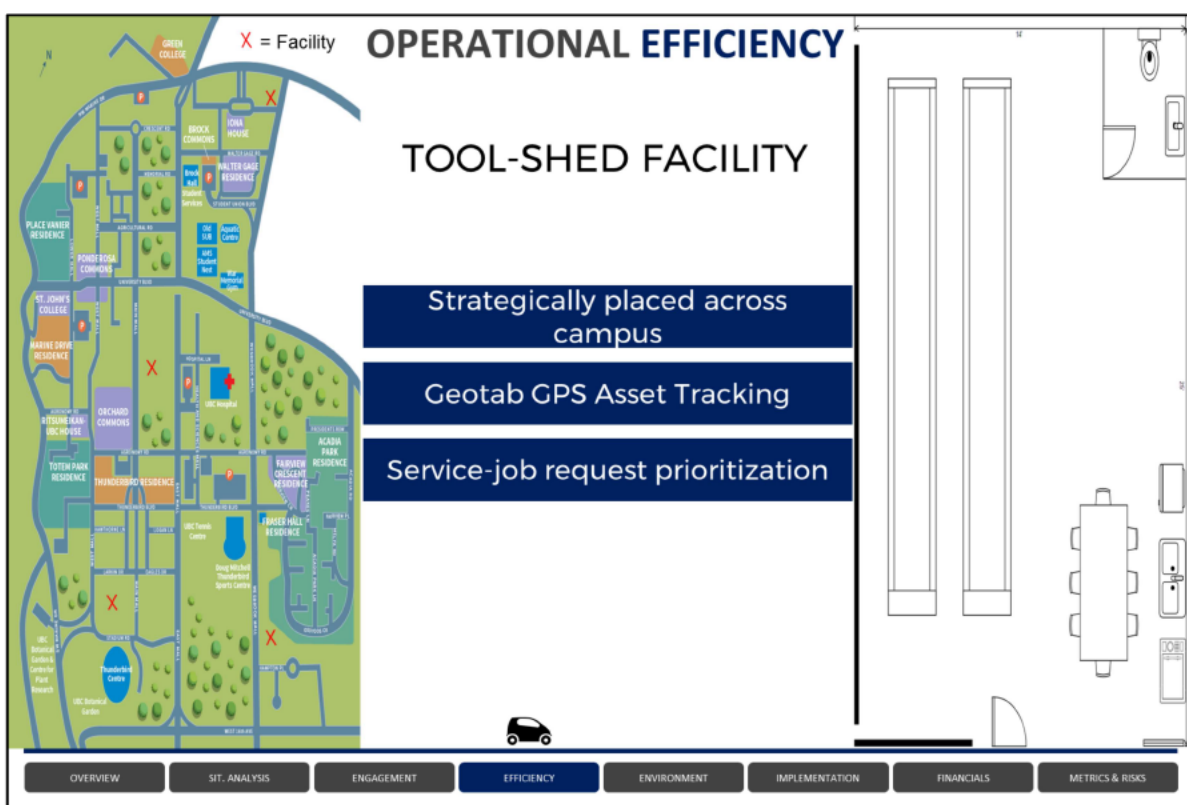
X = Facility

OPERATIONAL EFFICIENCY

TOOL-SHED FACILITY

Strategically placed across campus

Geotab GPS Asset Tracking

Service-job request prioritization

GREEN COLLEGE

BROCK COMMONS

IONA HOUSE

WALTER GAGE RESIDENCE

Brock Hall Student Services

PLACE VANIER RESIDENCE

PONDEROSA COMMONS

Old SUB

Aquatic Centre

AMS Student Nest

War Memorial Gym

ST. JOHN'S COLLEGE

MARINE DRIVE RESIDENCE

UBC Hospital

ORCHARD COMMONS

RITSUMEIKAN-UBC HOUSE

ACADIA PARK RESIDENCE

TOTEM PARK RESIDENCE

THUNDERBIRD RESIDENCE

FAIRVIEW CRESCENT RESIDENCE

FRASER HALL RESIDENCE

UBC Tennis Centre

Doug Mitchell Thunderbird Sports Centre

UBC Botanical Garden & Centre for Plant Research

Thunderbird Centre

UBC Botanical Garden

OVERVIEW | SIT. ANALYSIS | ENGAGEMENT | EFFICIENCY | ENVIRONMENT | IMPLEMENTATION | FINANCIALS | METRICS & RISKS